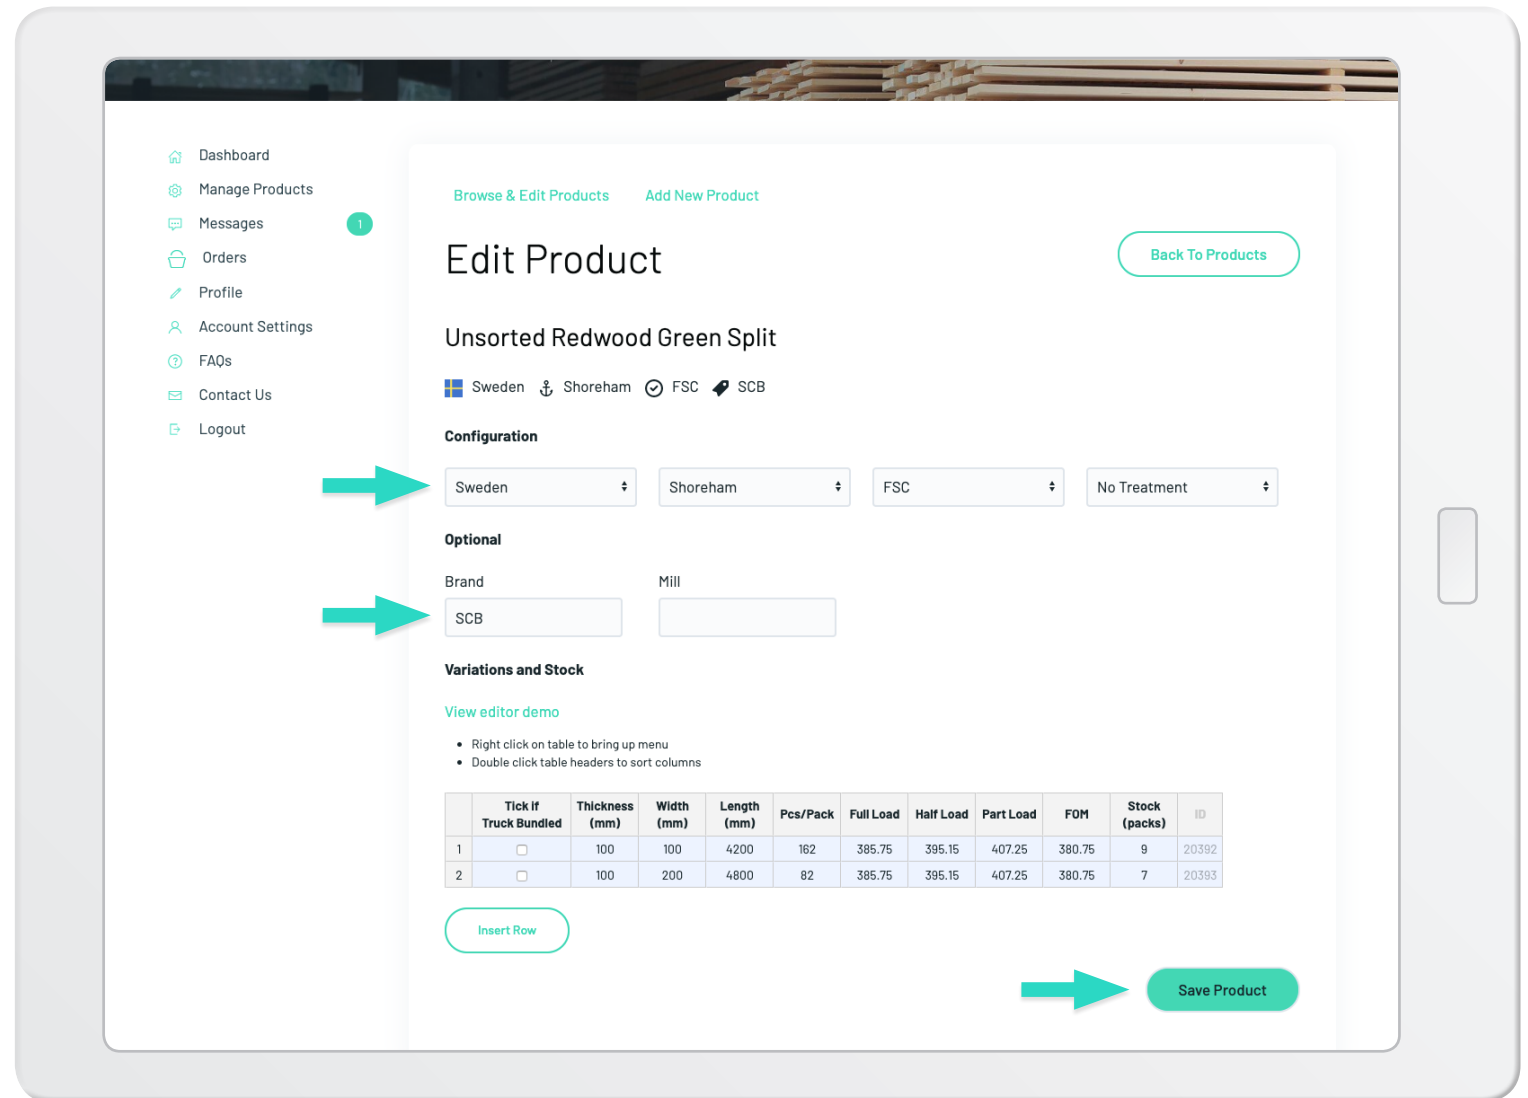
Dashboard
Manage Products
Messages 1
Orders
Profile
Account Settings
FAQs
Contact Us
Logout

Browse & Edit Products Add New Product

Edit Product

Back To Products

Unsorted Redwood Green Split

Sweden Shoreham FSC SCB

Configuration

Sweden
Shoreham
FSC
No Treatment

Optional

Brand
SCB

Mill

Variations and Stock

View editor demo

- Right click on table to bring up menu
- Double click table headers to sort columns

| | Tick if Truck Bundled | Thickness (mm) | Width (mm) | Length (mm) | Pcs/Pack | Full Load | Half Load | Part Load | FOM | Stock (packs) | ID |
|---|---|---|---|---|---|---|---|---|---|---|---|
| 1 | ☐ | 100 | 100 | 4200 | 162 | 385.75 | 395.15 | 407.25 | 380.75 | 9 | 20392 |
| 2 | ☐ | 100 | 200 | 4800 | 82 | 385.75 | 395.15 | 407.25 | 380.75 | 7 | 20393 |

Insert Row

Save Product